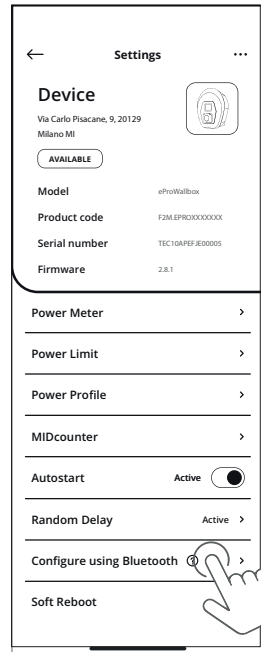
← Settings ⋯

Device

Via Carlo Pisacane, 9, 20129 Milano MI

AVAILABLE

| Model | eProWallbox |
|---|---|
| Product code | F2M.EPROXXXXXXXX |
| Serial number | TEC10APEFJE00005 |
| Firmware | 2.8.1 |

Power Meter >

Power Limit >

Power Profile >

MIDcounter >

Autostart Active

Random Delay Active >

Configure using Bluetooth ? >

Soft Reboot